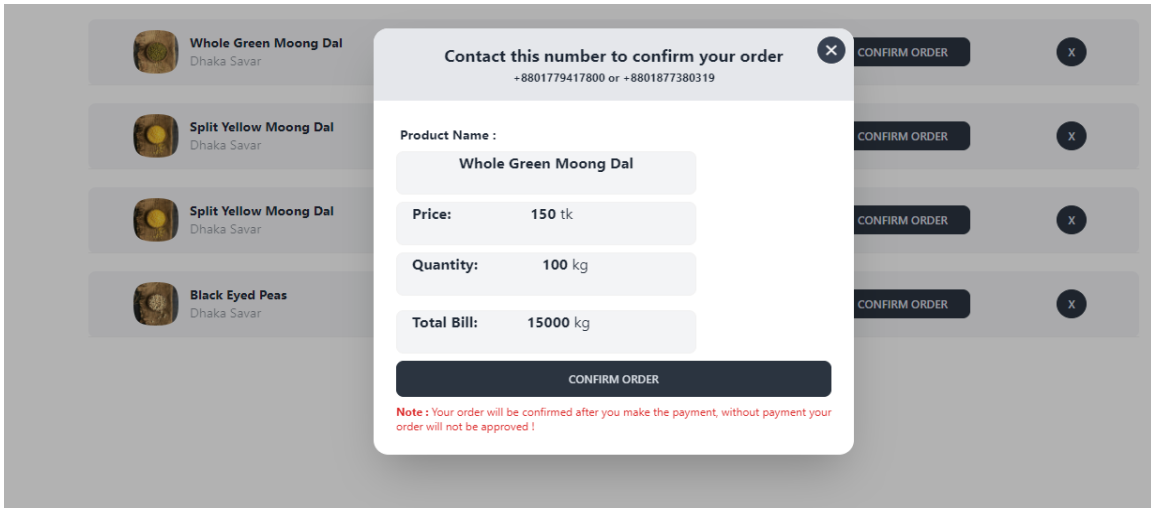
Whole Green Moong Dal
Dhaka Savar

Split Yellow Moong Dal
Dhaka Savar

Split Yellow Moong Dal
Dhaka Savar

Black Eyed Peas
Dhaka Savar

Contact this number to confirm your order
+8801779417800 or +8801877380319

×

CONFIRM ORDER
X
CONFIRM ORDER
X
CONFIRM ORDER
X
CONFIRM ORDER
X

Product Name :
Whole Green Moong Dal

Price: 150 tk

Quantity: 100 kg

Total Bill: 15000 kg

CONFIRM ORDER

Note : Your order will be confirmed after you make the payment, without payment your order will not be approved !